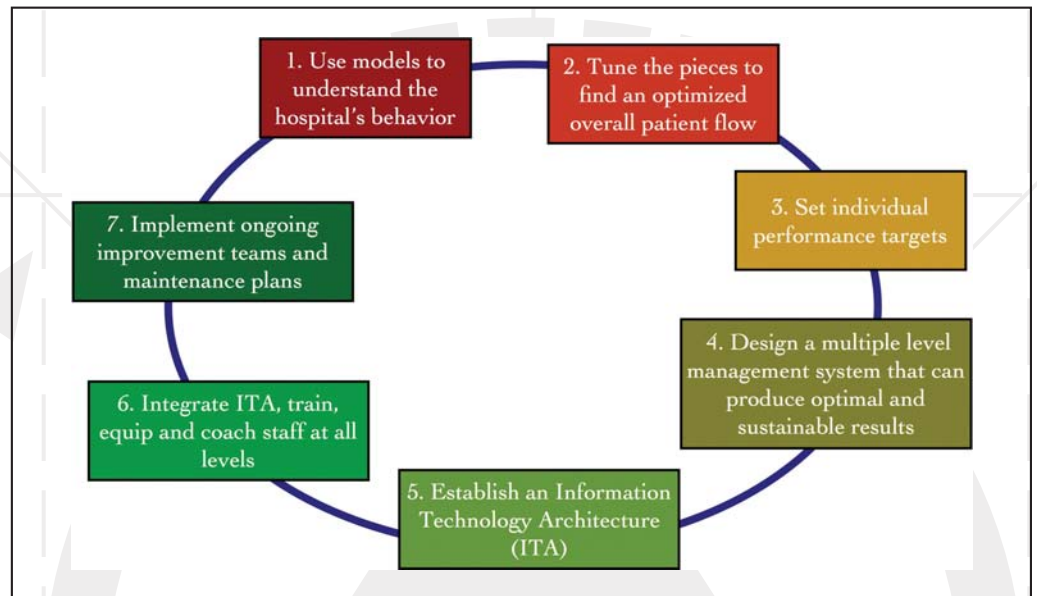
1. Use models to understand the hospital's behavior

2. Tune the pieces to find an optimized overall patient flow

3. Set individual performance targets

4. Design a multiple level management system that can produce optimal and sustainable results

5. Establish an Information Technology Architecture (ITA)

6. Integrate ITA, train, equip and coach staff at all levels

7. Implement ongoing improvement teams and maintenance plans